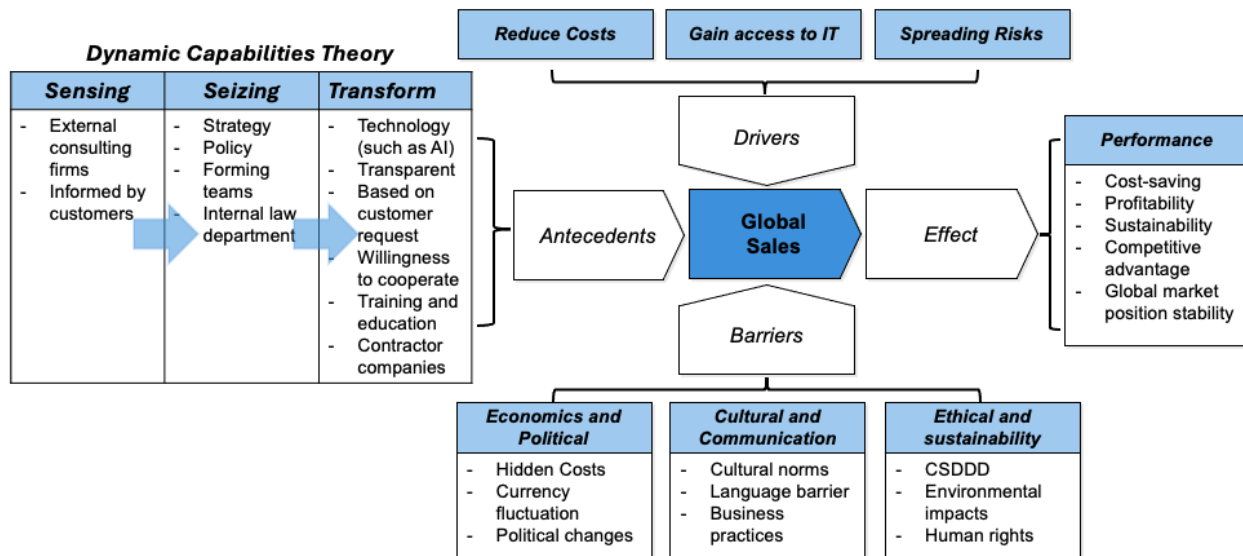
Dynamic Capabilities Theory

| Sensing | Seizing | Transform |
|---|---|---|
| - External consulting firms<br>- Informed by customers | - Strategy<br>- Policy<br>- Forming teams<br>- Internal law department | - Technology (such as AI)<br>- Transparent<br>- Based on customer request<br>- Willingness to cooperate<br>- Training and education<br>- Contractor companies |

Reduce Costs

Gain access to IT

Spreading Risks

Drivers

Antecedents

Global Sales

Effect

Barriers

Performance
- Cost-saving
- Profitability
- Sustainability
- Competitive advantage
- Global market position stability

Economics and Political
- Hidden Costs
- Currency fluctuation
- Political changes

Cultural and Communication
- Cultural norms
- Language barrier
- Business practices

Ethical and sustainability
- CSDDD
- Environmental impacts
- Human rights